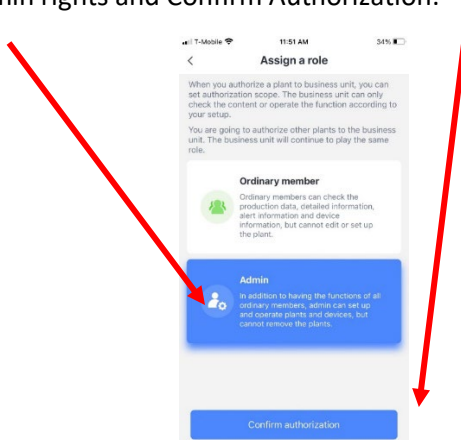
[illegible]in rights and Confirm Authorization.

T-Mobile 11:51 AM 34%

<

Assign a role

When you authorize a plant to business unit, you can set authorization scope. The business unit can only check the content or operate the function according to your setup.

You are going to authorize other plants to the business unit. The business unit will continue to play the same role.

Ordinary member

Ordinary members can check the production data, detailed information, alert information and device information, but cannot edit or set up the plant.

Admin

In addition to having the functions of all ordinary members, admin can set up and operate plants and devices, but cannot remove the plants.

Confirm authorization